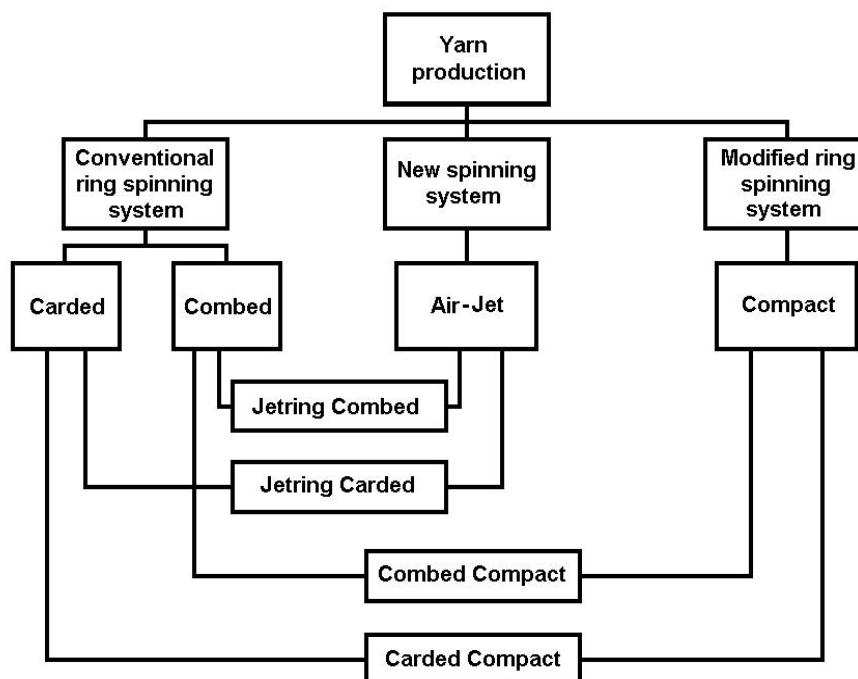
Yarn production

Conventional ring spinning system

New spinning system

Modified ring spinning system

Carded

Combed

Air-Jet

Compact

Jetring Combed

Jetring Carded

Combed Compact

Carded Compact